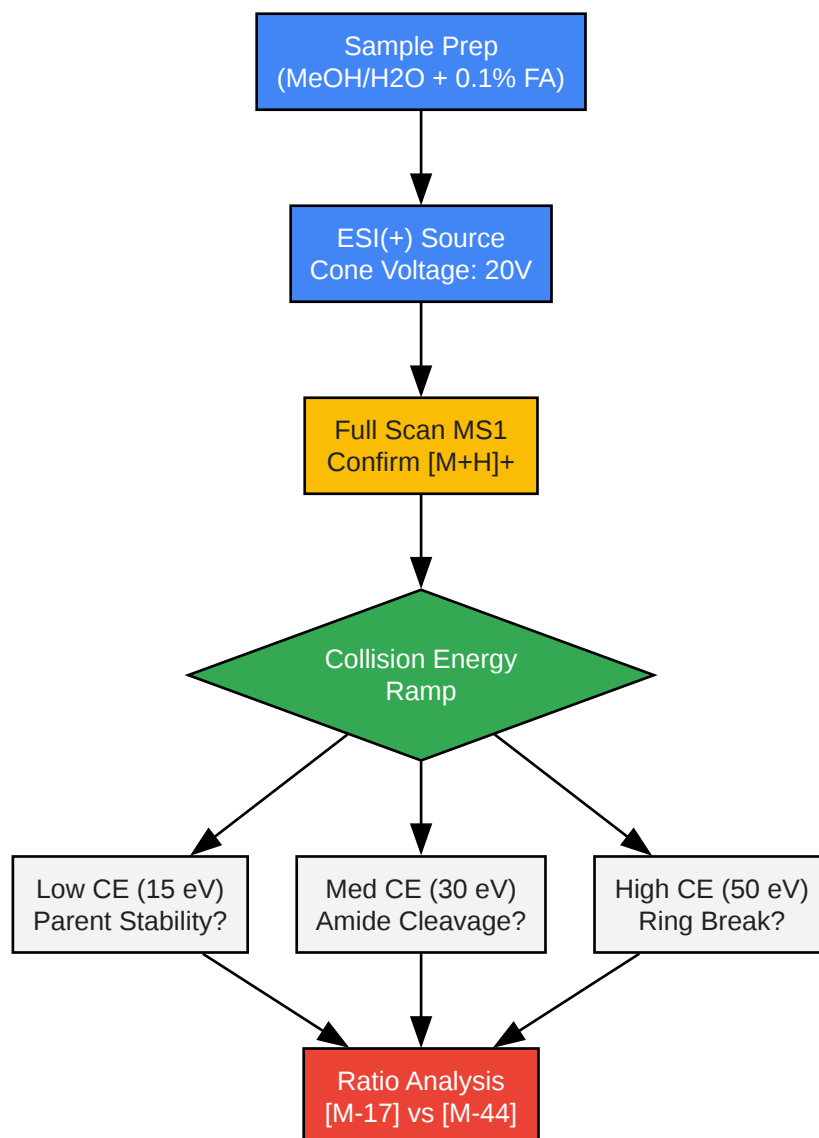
Sample Prep
(MeOH/H2O + 0.1% FA)

ESI(+) Source
Cone Voltage: 20V

Full Scan MS1
Confirm [M+H]+

Collision Energy
Ramp

Low CE (15 eV)
Parent Stability?

Med CE (30 eV)
Amide Cleavage?

High CE (50 eV)
Ring Break?

Ratio Analysis
[M-17] vs [M-44]